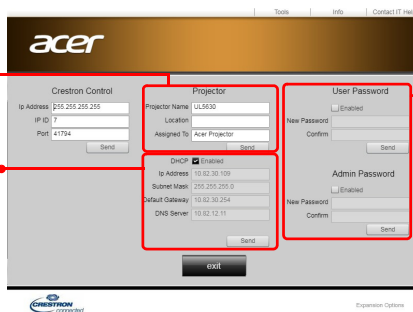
Tools | Info | Contact IT Hel

acer

Crestron Control
Ip Address 255.255.255.255
IP ID 7
Port 41794
Send

Projector
Projector Name UL5630
Location
Assigned To Acer Projector
Send

DHCP Enabled
Ip Address 10.82.30.109
Subnet Mask 255.255.255.0
Default Gateway 10.82.30.254
DNS Server 10.82.12.11
Send

User Password
Enabled
New Password
Confirm
Send

Admin Password
Enabled
New Password
Confirm
Send

exit

CRESTRON connected

Expansion Options